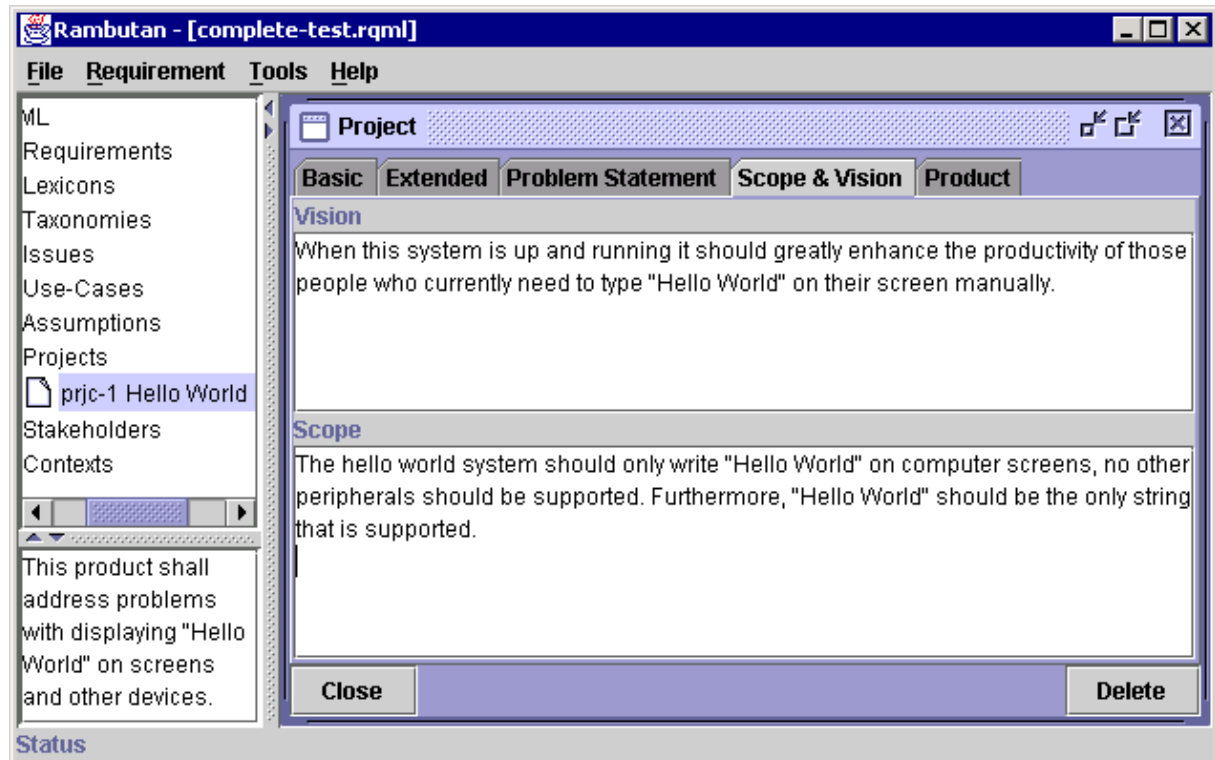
Rambutan - [complete-test.rqml]

File Requirement Tools Help

ML
Requirements
Lexicons
Taxonomies
Issues
Use-Cases
Assumptions
Projects
prjc-1 Hello World
Stakeholders
Contexts

This product shall address problems with displaying "Hello World" on screens and other devices.

Project

Basic | Extended | Problem Statement | Scope & Vision | Product

Vision

When this system is up and running it should greatly enhance the productivity of those people who currently need to type "Hello World" on their screen manually.

Scope

The hello world system should only write "Hello World" on computer screens, no other peripherals should be supported. Furthermore, "Hello World" should be the only string that is supported.

Close

Delete

Status